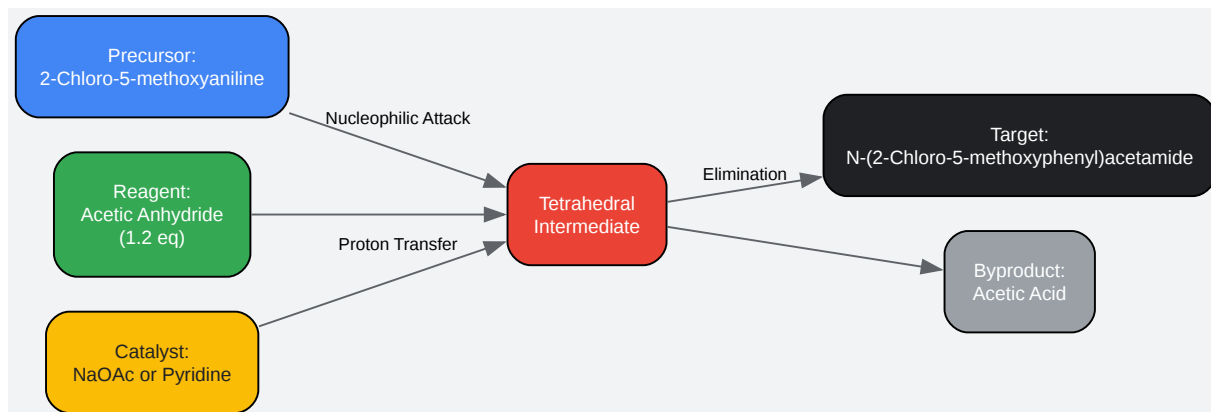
Precursor:
2-Chloro-5-methoxyaniline

Nucleophilic Attack

Reagent:
Acetic Anhydride
(1.2 eq)

Proton Transfer

Catalyst:
NaOAc or Pyridine

Tetrahedral
Intermediate

Elimination

Target:
N-(2-Chloro-5-methoxyphenyl)acetamide

Byproduct:
Acetic Acid